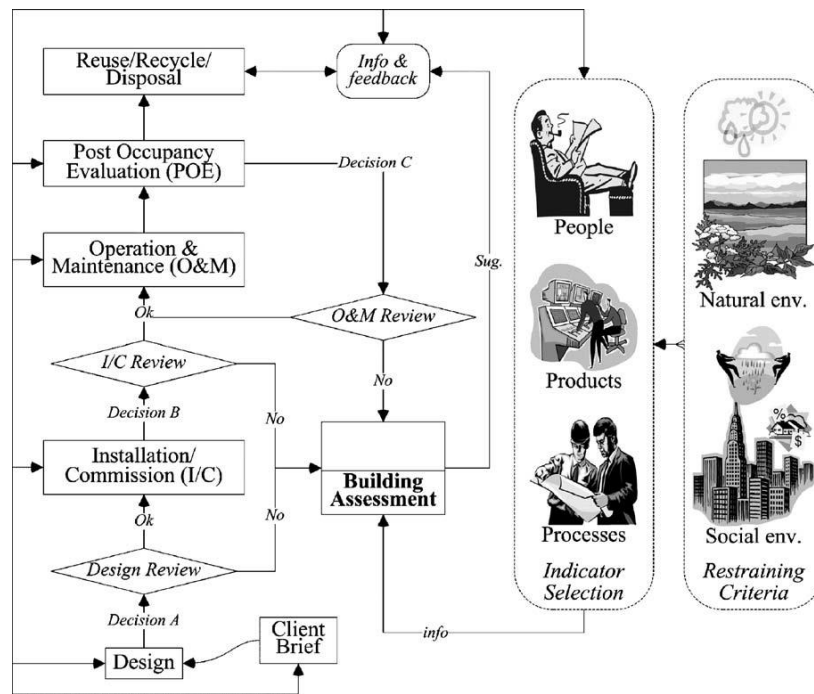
Reuse/Recycle/ Disposal

Info & feedback

Post Occupancy Evaluation (POE)

Decision C

Operation & Maintenance (O&M)

Sug.

Ok

O&M Review

I/C Review

No

Decision B

No

Installation/ Commission (I/C)

Building Assessment

Ok

No

Design Review

Decision A

Design

Client Brief

info

People

Products

Processes

Indicator Selection

Natural env.

$

Social env.

Restraining Criteria